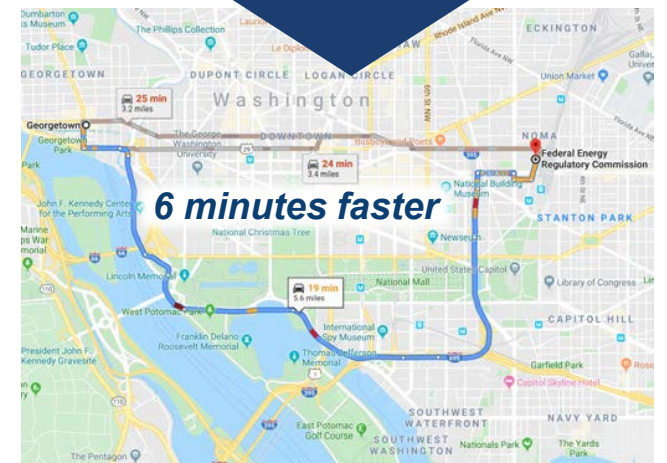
Dumbarton Oaks Museum
The Phillips Collection
Tudor Place
Le Diplomate
Rhode Island Ave NE
ECKINGTON
GEORGETOWN
DUPONT CIRCLE
LOGAN CIRCLE
Union Market
Gallaudet University
25 min
3.2 miles
Washington
Georgetown
The George Washington University
DOWNTOWN
Busboys and Poets
NOMA
Georgetown Park
24 min
3.4 miles
Federal Energy Regulatory Commission
John F. Kennedy Center for the Performing Arts
6 minutes faster
National Building Museum
STANTON PARK
Marine Corps War Memorial
National Christmas Tree
Newseum
United States Capitol
Lincoln Memorial
National Mall
Library of Congress
19 min
5.6 miles
West Potomac Park
CAPITOL HILL
Franklin Delano Roosevelt Memorial
International Spy Museum
President John F. Kennedy Gravesite
Thomas Jefferson Memorial
Garfield Park
Capitol Skyline Hotel
SOUTHWEST WATERFRONT
East Potomac Golf Course
NAVY YARD
SOUTHWEST WASHINGTON
Nationals Park
The Yards Park
The Pentagon